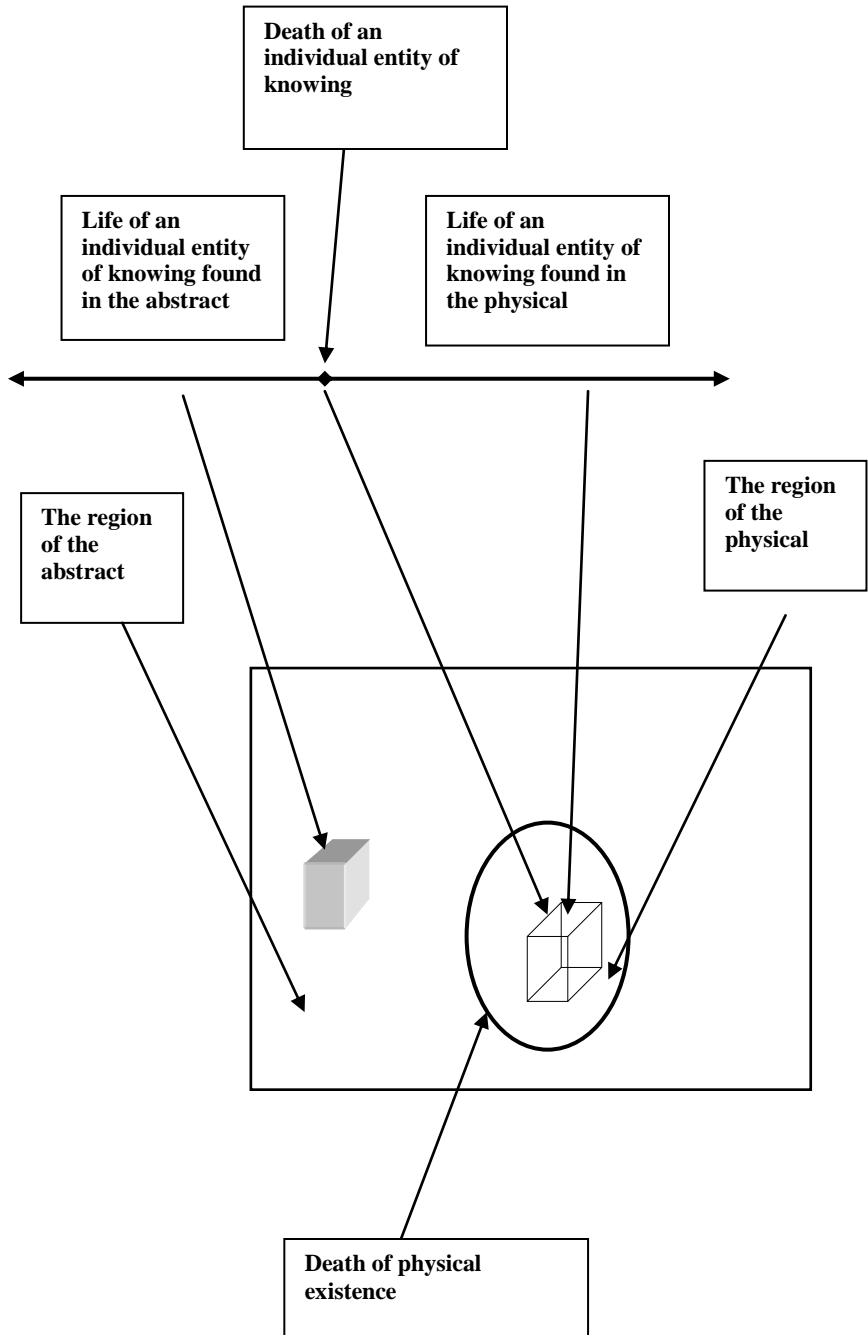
Death of an individual entity of knowing

Life of an individual entity of knowing found in the abstract

Life of an individual entity of knowing found in the physical

The region of the abstract

The region of the physical

Death of physical existence